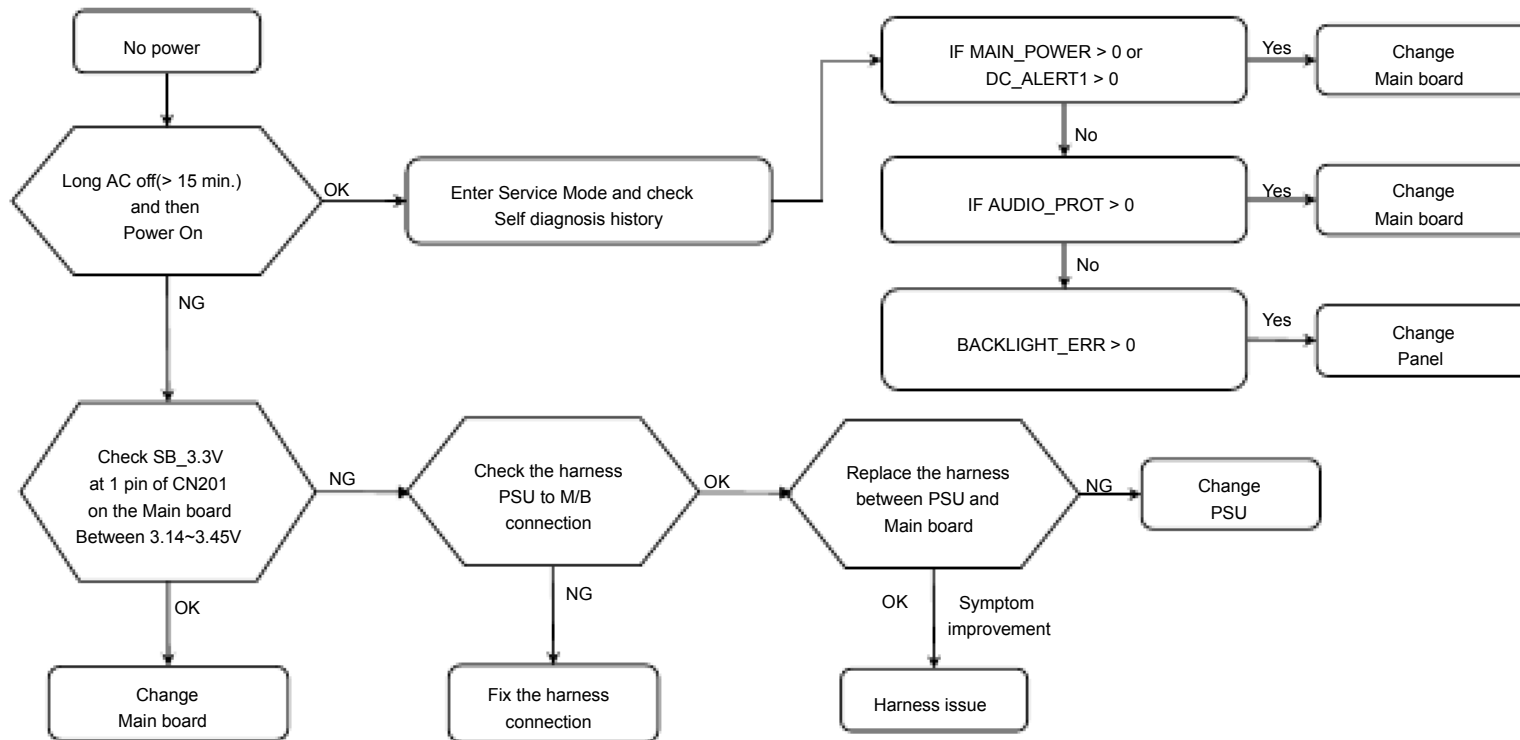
No power

Long AC off(> 15 min.) and then Power On

OK

Enter Service Mode and check Self diagnosis history

IF MAIN_POWER > 0 or DC_ALERT1 > 0

Yes

Change Main board

No

IF AUDIO_PROT > 0

Yes

Change Main board

No

BACKLIGHT_ERR > 0

Yes

Change Panel

NG

Check SB_3.3V at 1 pin of CN201 on the Main board Between 3.14~3.45V

NG

Check the harness PSU to M/B connection

OK

Replace the harness between PSU and Main board

NG

Change PSU

OK

Change Main board

NG

Fix the harness connection

OK

Symptom improvement

Harness issue